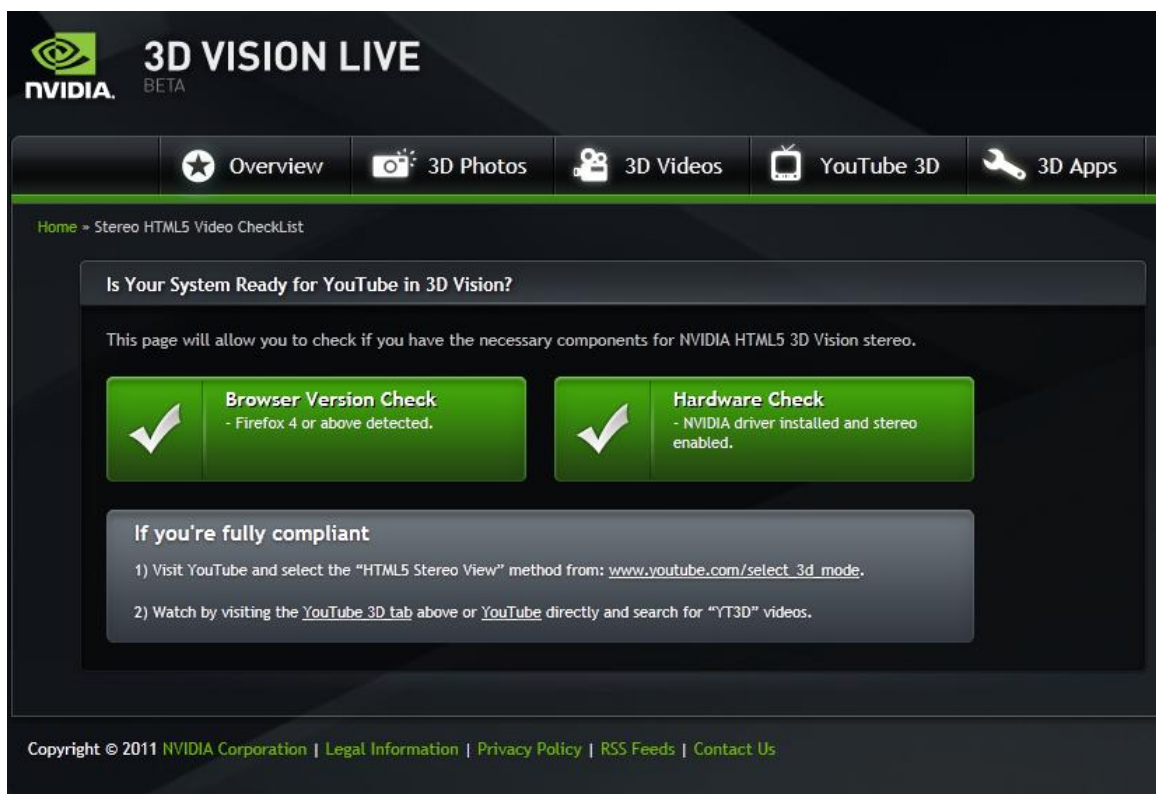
NVIDIA.

3D VISION LIVE
BETA

Overview
3D Photos
3D Videos
YouTube 3D
3D Apps

Home » Stereo HTML5 Video CheckList

Is Your System Ready for YouTube in 3D Vision?

This page will allow you to check if you have the necessary components for NVIDIA HTML5 3D Vision stereo.

Browser Version Check
- Firefox 4 or above detected.

Hardware Check
- NVIDIA driver installed and stereo enabled.

If you're fully compliant

1) Visit YouTube and select the "HTML5 Stereo View" method from: www.youtube.com/select_3d_mode.

2) Watch by visiting the YouTube 3D tab above or YouTube directly and search for "YT3D" videos.

Copyright © 2011 NVIDIA Corporation | Legal Information | Privacy Policy | RSS Feeds | Contact Us